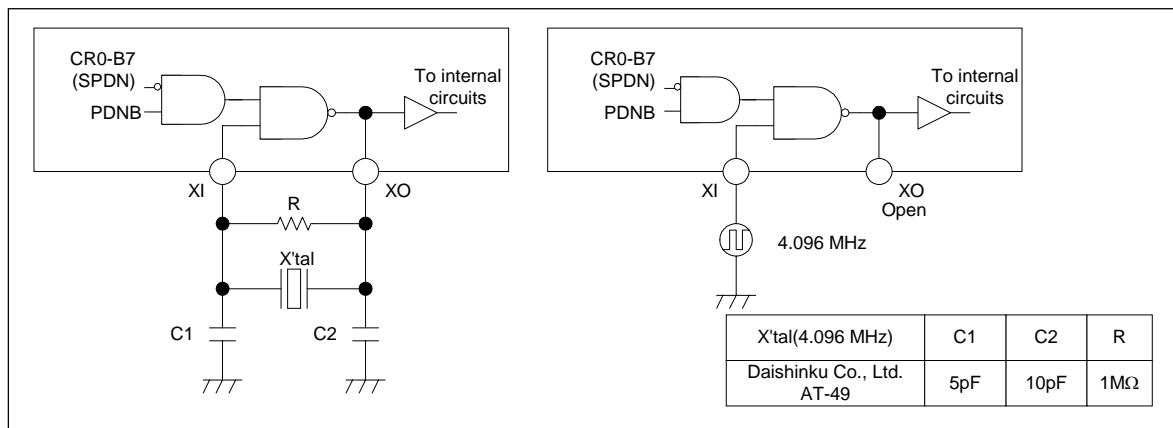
CR0-B7 (SPDN)
PDNB
To internal circuits
XI
XO
R
X'tal
C1
C2

CR0-B7 (SPDN)
PDNB
To internal circuits
XI
XO Open
4.096 MHz

| X'tal(4.096 MHz) | C1 | C2 | R |
|---|---|---|---|
| Daishinku Co., Ltd. AT-49 | 5pF | 10pF | 1MΩ |